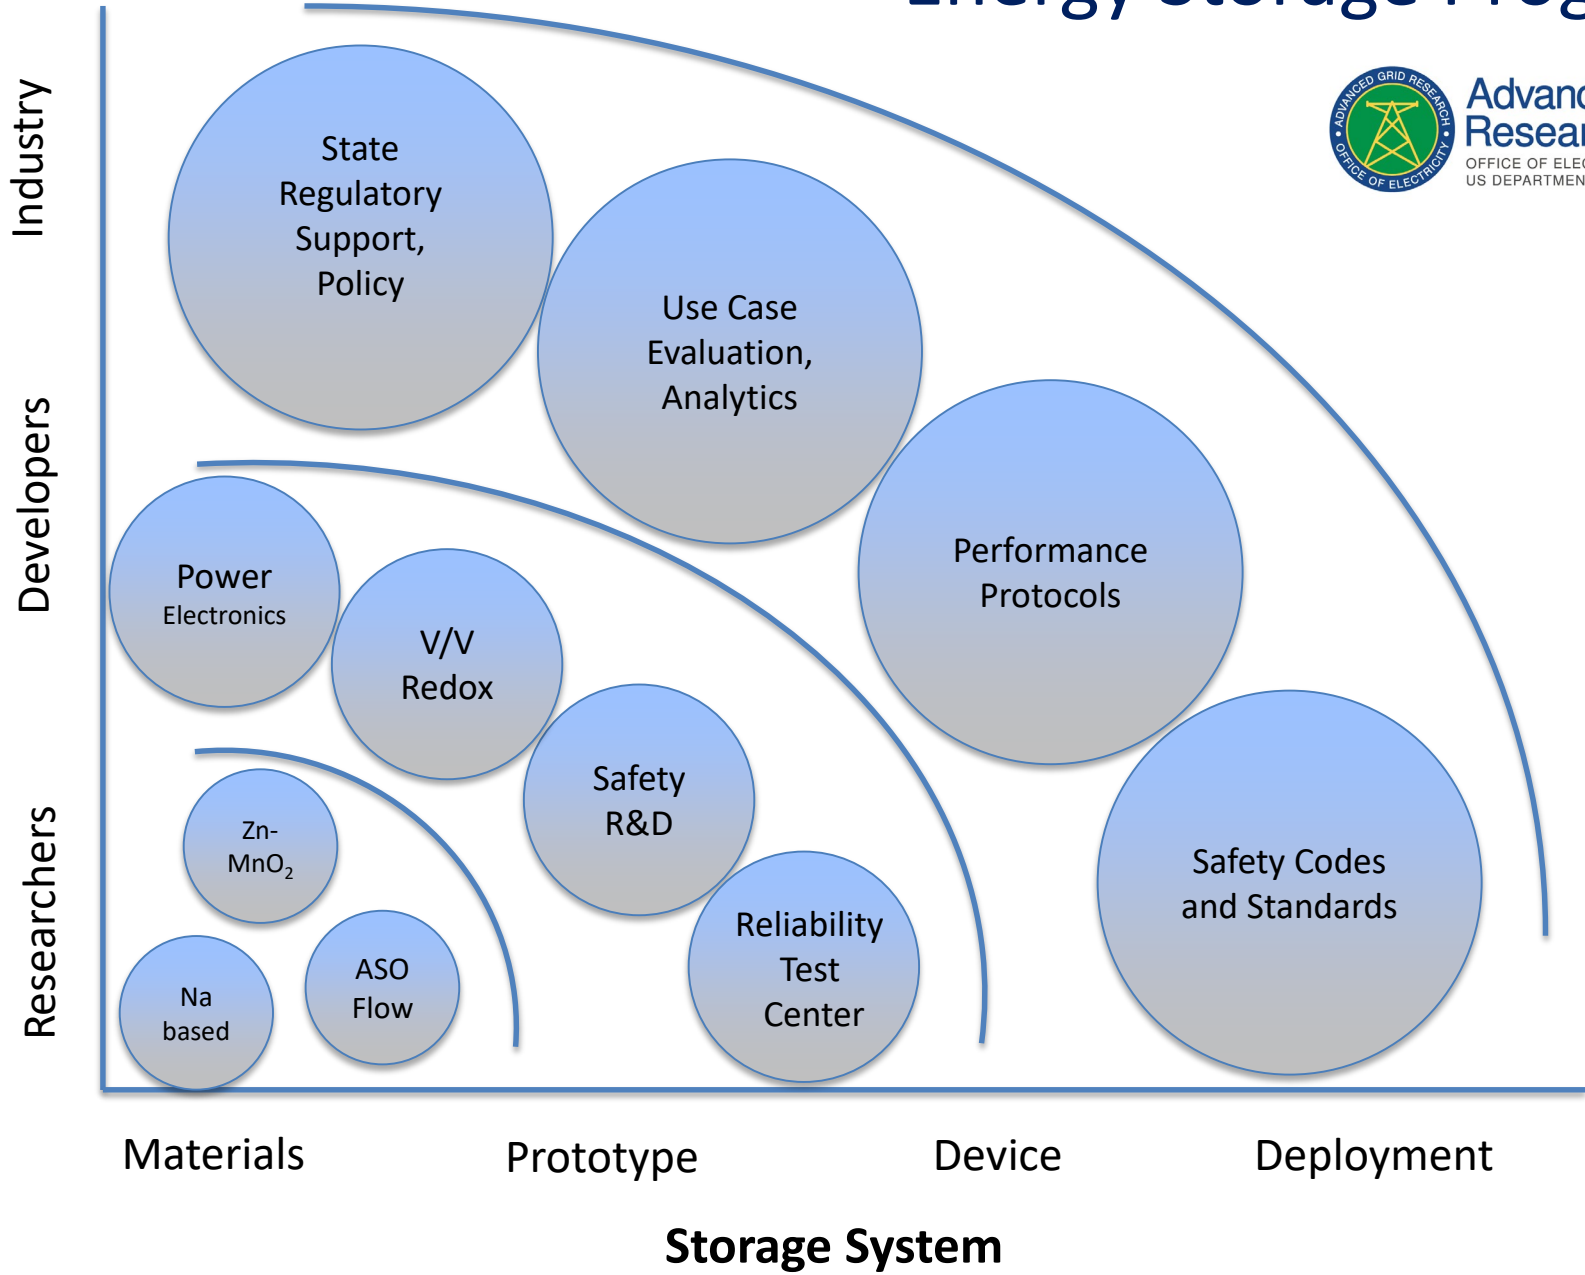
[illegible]

ADVANCED GRID RESEARCH · OFFICE OF ELECTRICITY

Advan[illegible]
Resea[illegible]
OFFICE OF ELE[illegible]
US DEPARTMEN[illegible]

Industry

Developers

Researchers

State Regulatory Support, Policy

Use Case Evaluation, Analytics

Performance Protocols

Power Electronics

V/V Redox

Safety R&D

Safety Codes and Standards

Zn-$MnO_2$

ASO Flow

Na based

Reliability Test Center

Materials

Prototype

Device

Deployment

Storage System